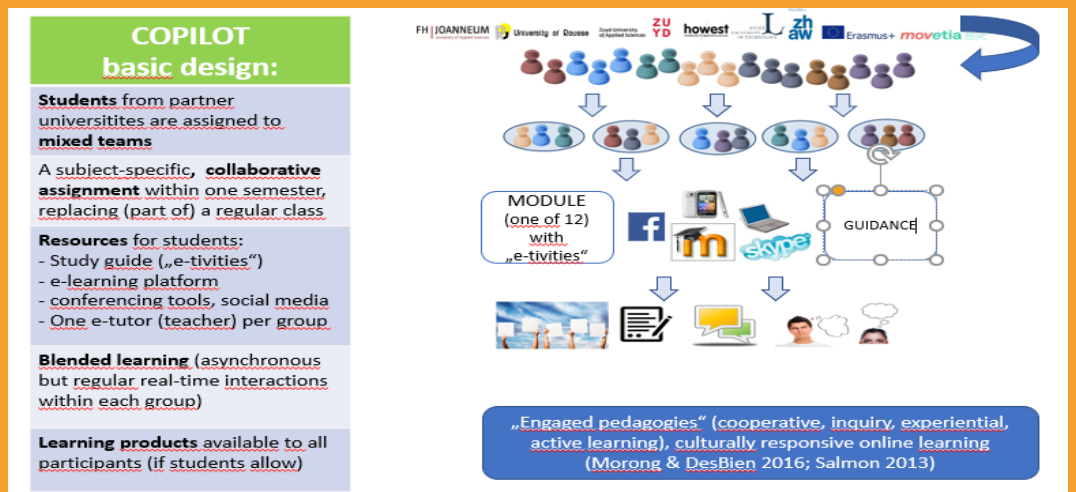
COPILOT basic design:

**Students** from partner universitites are assigned to **mixed teams**

A subject-specific, **collaborative assignment** within one semester, replacing (part of) a regular class

**Resources** for students:
- Study guide („e-tivities")
- e-learning platform
- conferencing tools, social media
- One e-tutor (teacher) per group

**Blended learning** (asynchronous but regular real-time interactions within each group)

**Learning products** available to all participants (if students allow)

FH JOANNEUM University of Applied Sciences University of Rousse Zuyd University of Applied Sciences ZU YD howest zh aw Erasmus+ movetia

MODULE (one of 12) with „e-tivities"

GUIDANCE

„Engaged pedagogies" (cooperative, inquiry, experiential, active learning), culturally responsive online learning (Morong & DesBien 2016; Salmon 2013)